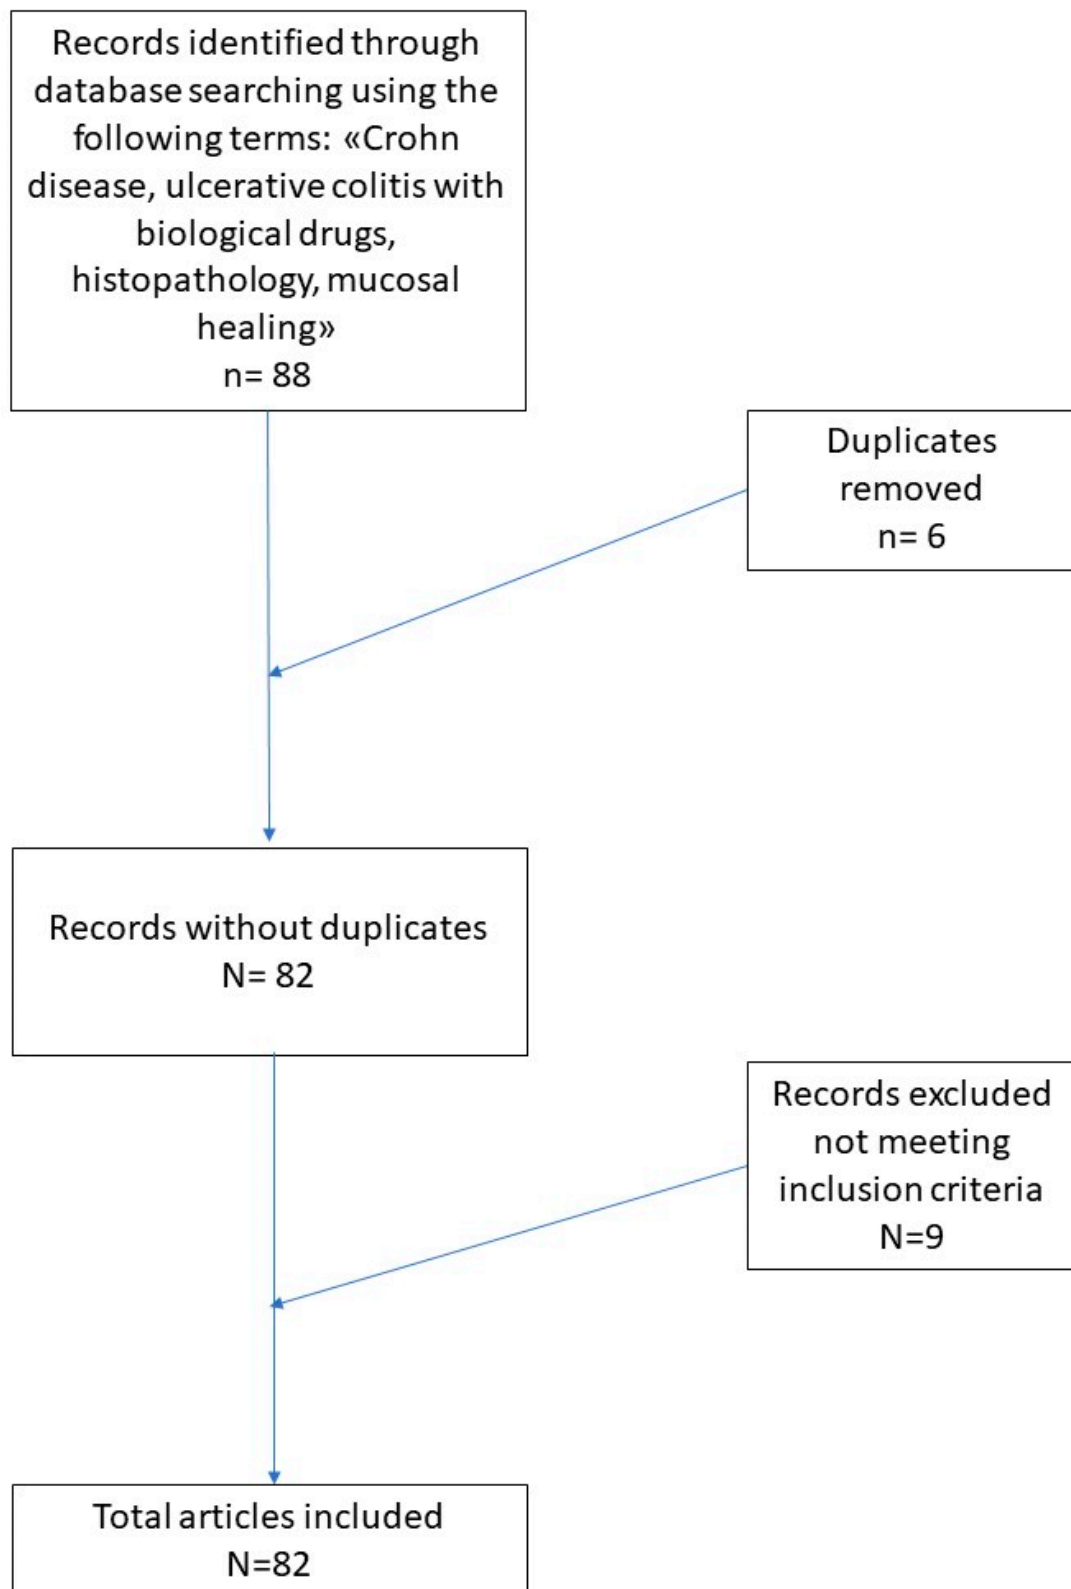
Records identified through database searching using the following terms: «Crohn disease, ulcerative colitis with biological drugs, histopathology, mucosal healing»
n= 88

Duplicates removed
n= 6

Records without duplicates
N= 82

Records excluded not meeting inclusion criteria
N=9

Total articles included
N=82